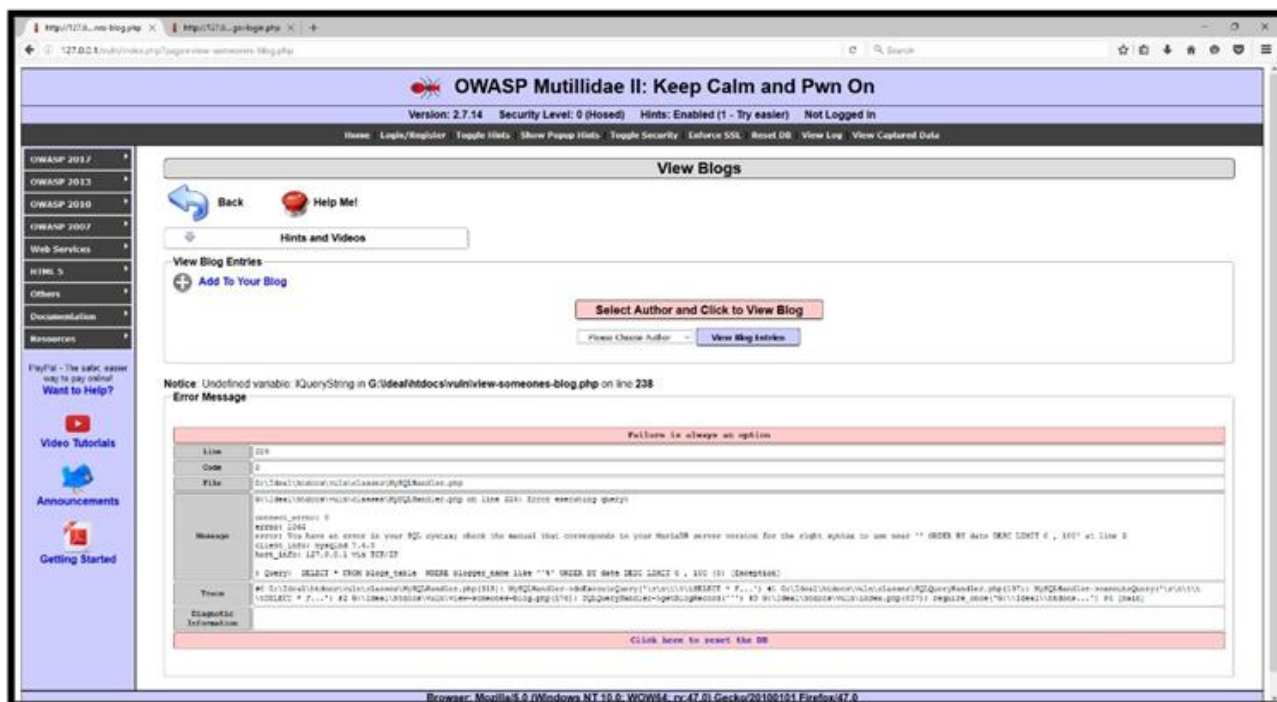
http://127.0...nes-blog.php × | http://127.0...go-login.php × | +

127.0.0.1/mutillidae/index.php?page=view-someones-blog.php

Search

OWASP Mutillidae II: Keep Calm and Pwn On

Version: 2.7.14 Security Level: 0 (Hosed) Hints: Enabled (1 - Try easier) Not Logged In

Home Login/Register Toggle Hints Show Popup Hints Toggle Security Enforce SSL Reset DB View Log View Captured Data

OWASP 2017
OWASP 2013
OWASP 2010
OWASP 2007
Web Services
HTML 5
Others
Documentation
Resources

PayPal - The safer, easier way to pay online!
Want to Help?

Video Tutorials

Announcements

Getting Started

View Blogs

Back

Help Me!

Hints and Videos

View Blog Entries

Add To Your Blog

Select Author and Click to View Blog

Please Choose Author

View Blog Entries

Notice: Undefined variable: lQueryString in G:\ideal\htdocs\vuln\view-someones-blog.php on line 238

Error Message

Failure is always an option

| | |
|---|---|
| Line | 224 |
| Code | 0 |
| File | G:\ideal\htdocs\vuln\classes\MySQLHandler.php |
| Message | G:\ideal\htdocs\vuln\classes\MySQLHandler.php on line 224: Error executing query: connect_errno: 0 errno: 1064 error: You have an error in your SQL syntax; check the manual that corresponds to your MariaDB server version for the right syntax to use near '' ORDER BY date DESC LIMIT 0 , 100' at line 1 client_info: mysqlnd 7.0.3 host_info: 127.0.0.1 via TCP/IP ) Query: SELECT * FROM blogs_table WHERE blogger_name like '%' ORDER BY date DESC LIMIT 0 , 100 (0) [Exception] |
| Trace | #0 G:\ideal\htdocs\vuln\classes\MySQLHandler.php(315): MySQLHandler->doExecuteQuery('\r\n\t\t\tSELECT * F...') #1 G:\ideal\htdocs\vuln\classes\SQLQueryHandler.php(197): MySQLHandler->executeQuery('\r\n\t\t\tSELECT * F...') #2 G:\ideal\htdocs\vuln\view-someones-blog.php(176): SQLQueryHandler->getBlogRecord(''') #3 G:\ideal\htdocs\vuln\index.php(627): require_once('G:\\ideal\\htdocs...') #4 {main} |
| Diagnotic Information | |

Click here to reset the DB

Browser: Mozilla/5.0 (Windows NT 10.0; WOW64; rv:47.0) Gecko/20100101 Firefox/47.0